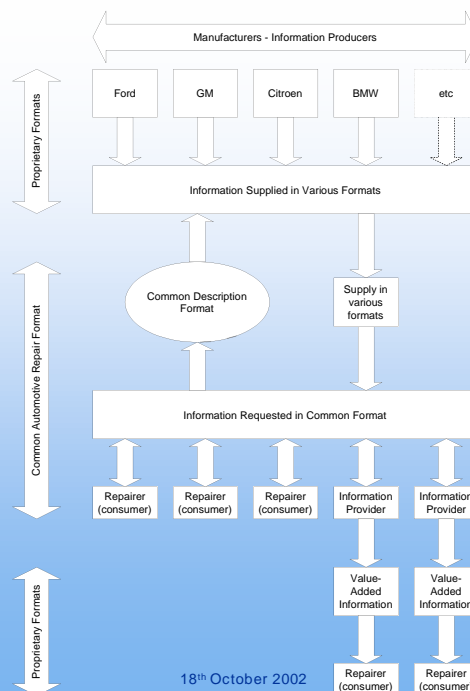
Manufacturers - Information Producers

Proprietary Formats

Ford

GM

Citroen

BMW

etc

Information Supplied in Various Formats

Common Automotive Repair Format

Common Description Format

Supply in various formats

Information Requested in Common Format

Repairer (consumer)

Repairer (consumer)

Repairer (consumer)

Information Provider

Information Provider

Proprietary Formats

Value-Added Information

Value-Added Information

18th October 2002

Repairer (consumer)

Repairer (consumer)